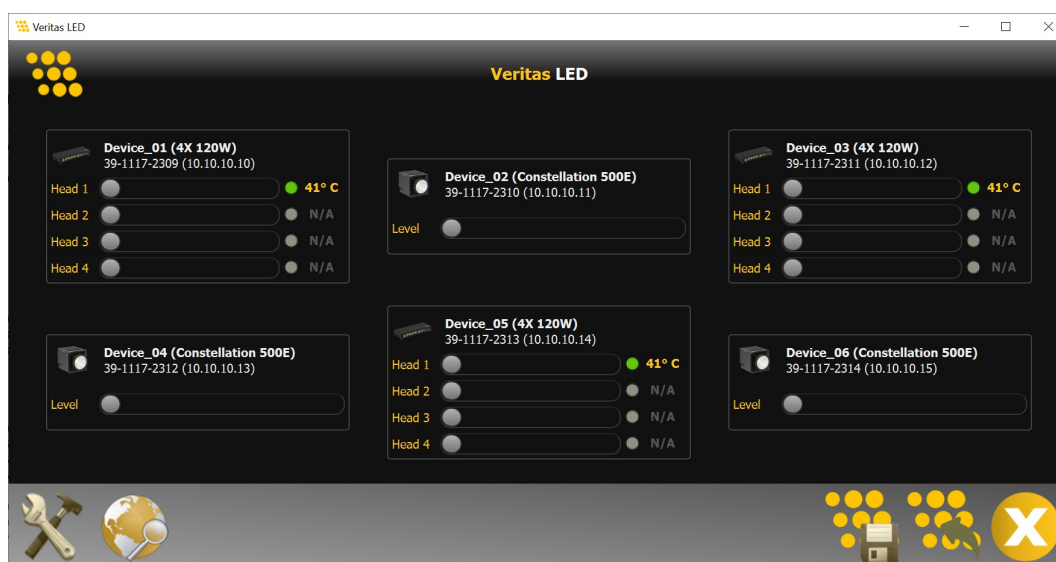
Veritas LED

Veritas LED

Device_01 (4X 120W)
39-1117-2309 (10.10.10.10)
Head 1 41° C
Head 2 N/A
Head 3 N/A
Head 4 N/A

Device_02 (Constellation 500E)
39-1117-2310 (10.10.10.11)
Level

Device_03 (4X 120W)
39-1117-2311 (10.10.10.12)
Head 1 41° C
Head 2 N/A
Head 3 N/A
Head 4 N/A

Device_04 (Constellation 500E)
39-1117-2312 (10.10.10.13)
Level

Device_05 (4X 120W)
39-1117-2313 (10.10.10.14)
Head 1 41° C
Head 2 N/A
Head 3 N/A
Head 4 N/A

Device_06 (Constellation 500E)
39-1117-2314 (10.10.10.15)
Level